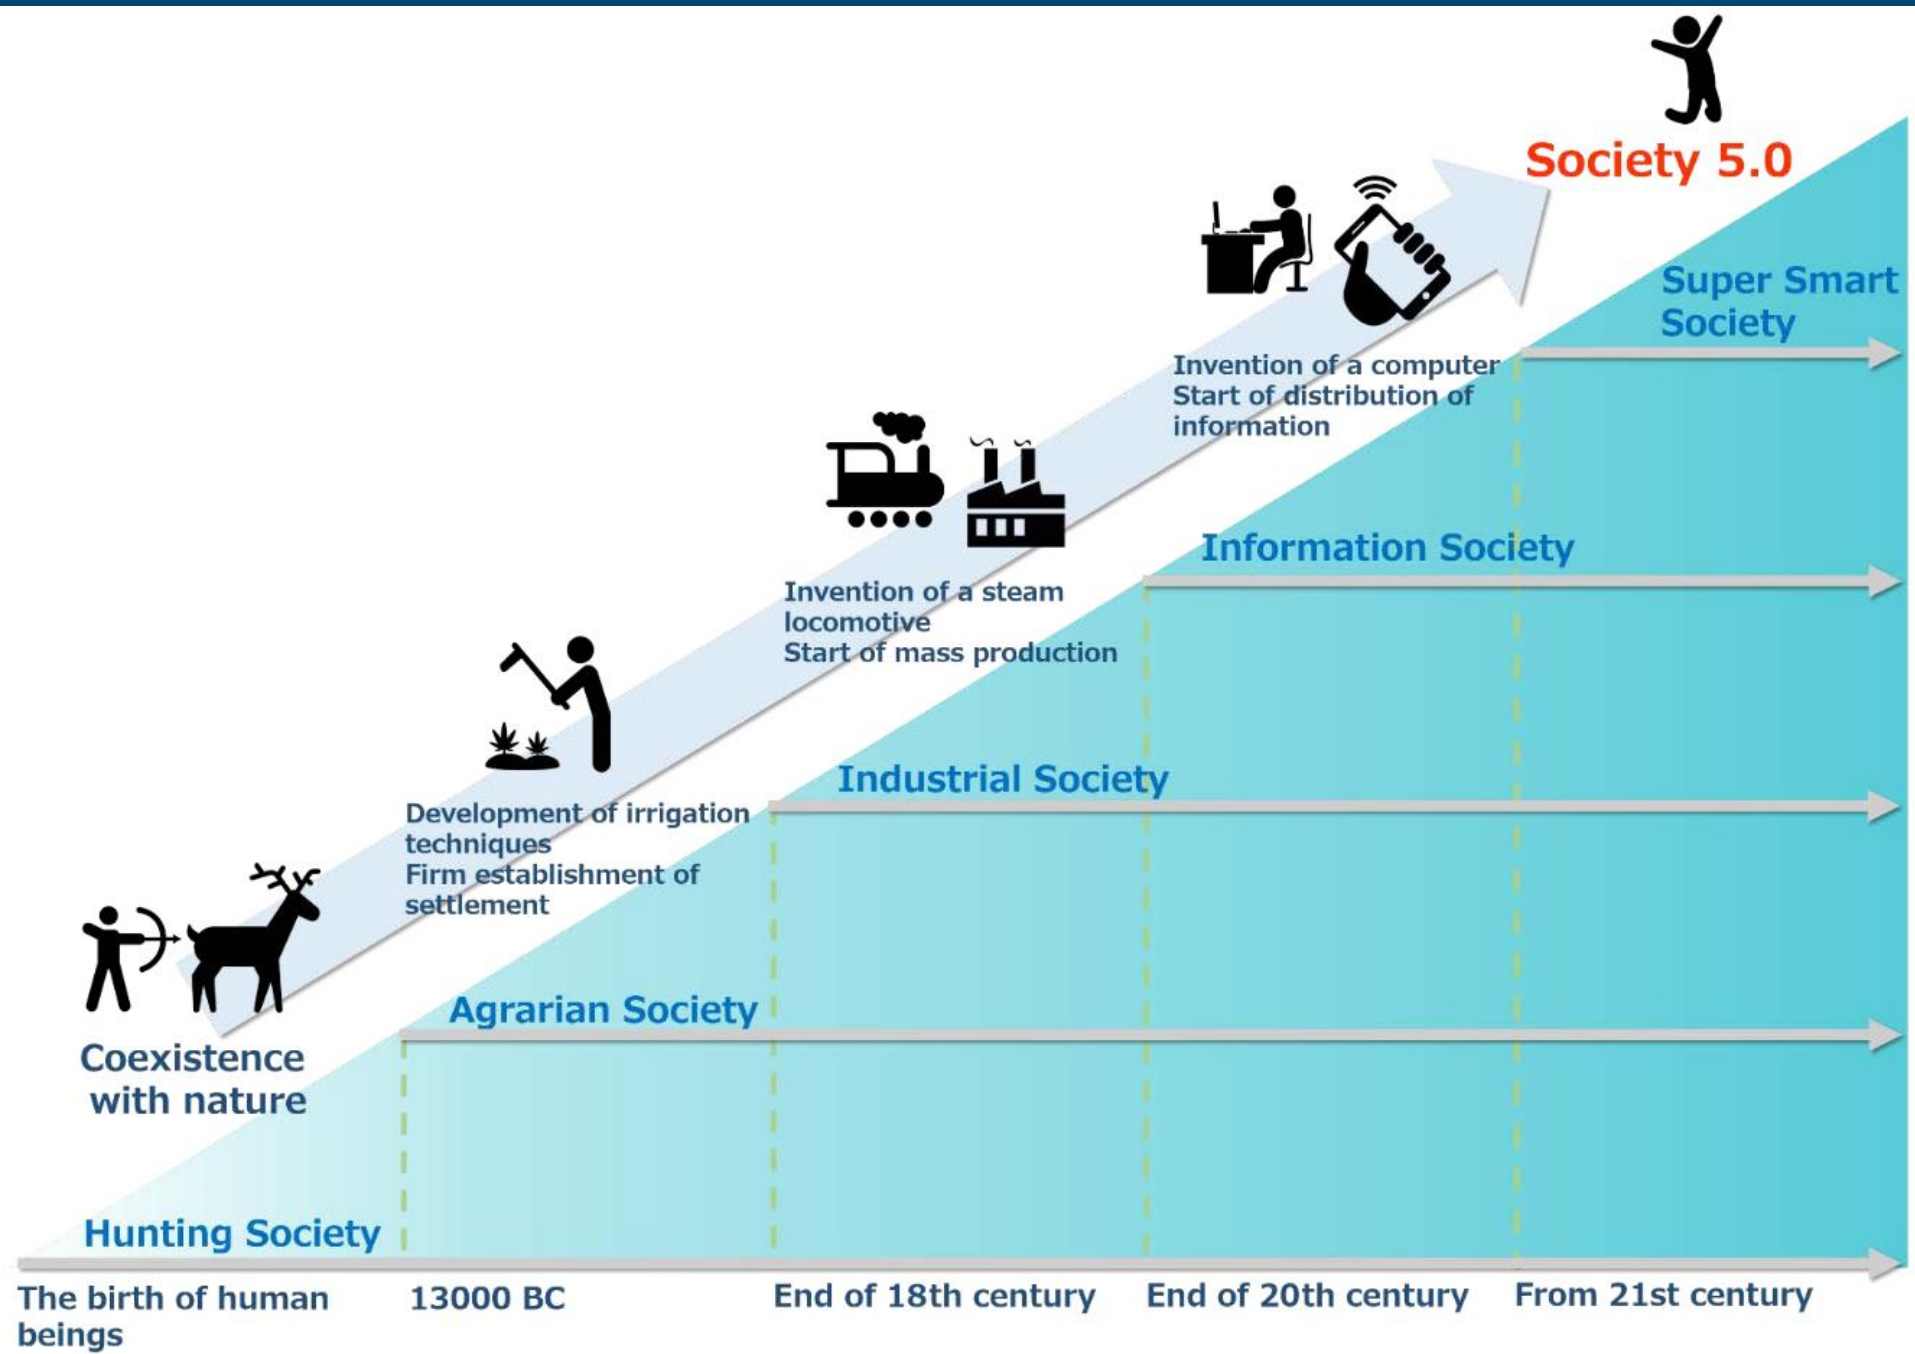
Society 5.0

Super Smart Society

Invention of a computer
Start of distribution of information

Information Society

Invention of a steam locomotive
Start of mass production

Industrial Society

Development of irrigation techniques
Firm establishment of settlement

Agrarian Society

Coexistence with nature

Hunting Society

The birth of human beings

13000 BC

End of 18th century

End of 20th century

From 21st century